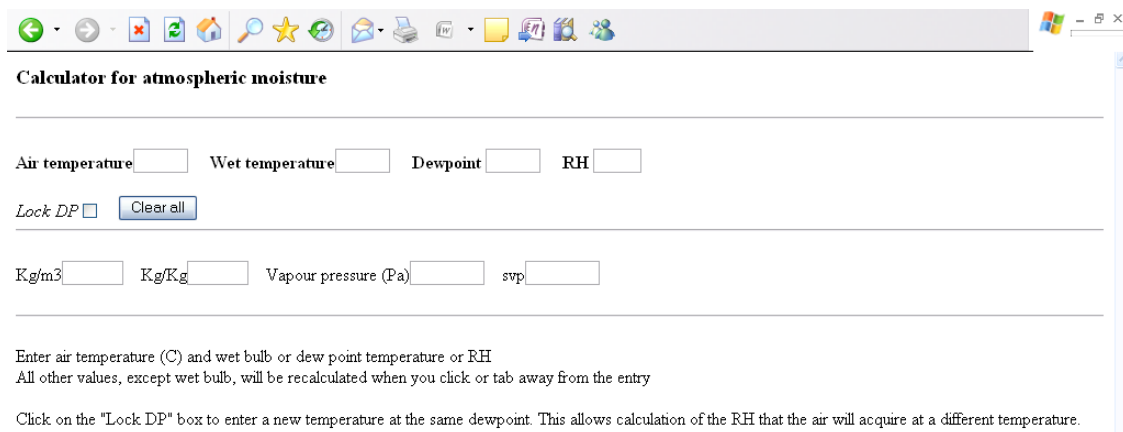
Calculator for atmospheric moisture

Air temperature Wet temperature Dewpoint RH

Lock DP Clear all

Kg/m3 Kg/Kg Vapour pressure (Pa) svp

Enter air temperature (C) and wet bulb or dew point temperature or RH
All other values, except wet bulb, will be recalculated when you click or tab away from the entry

Click on the "Lock DP" box to enter a new temperature at the same dewpoint. This allows calculation of the RH that the air will acquire at a different temperature.